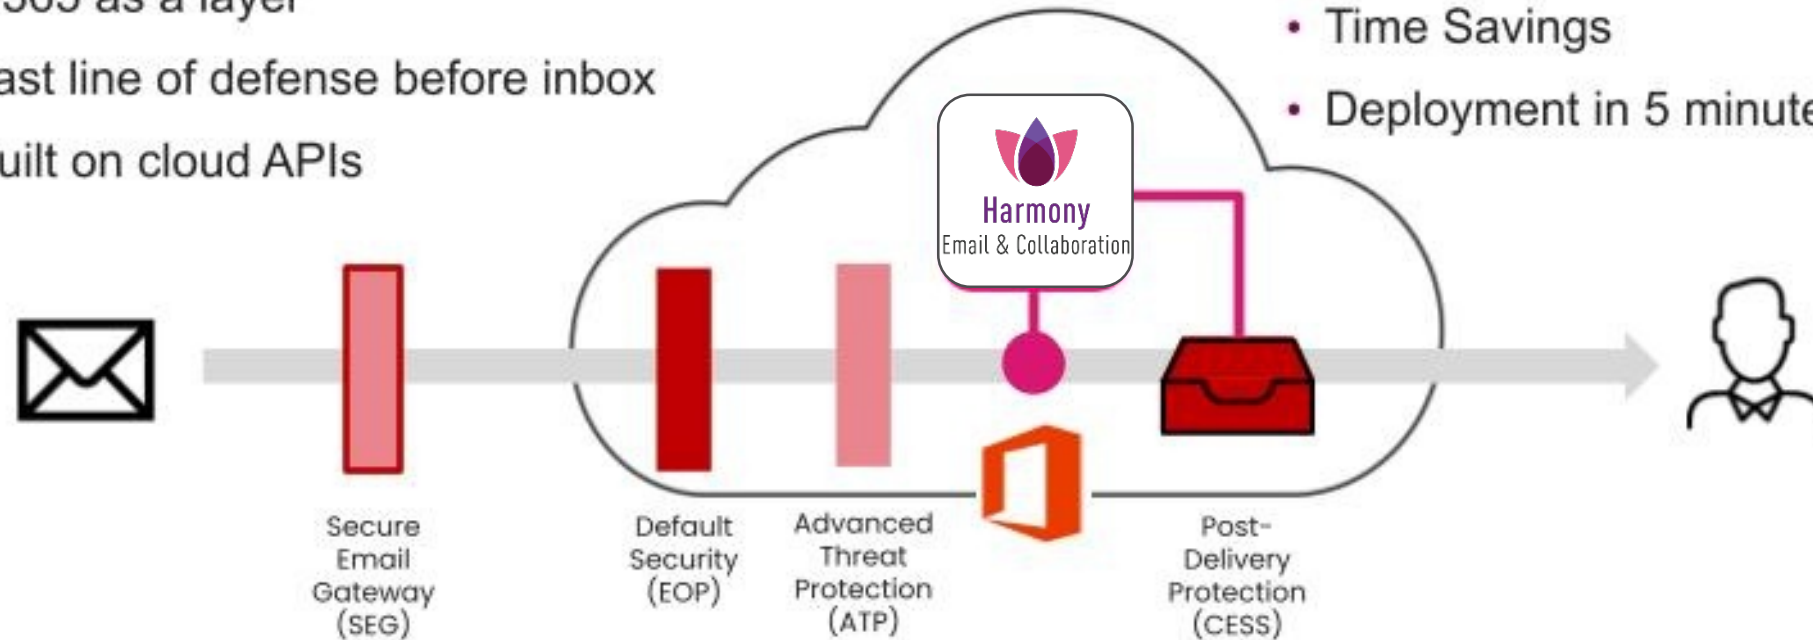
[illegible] as a layer
ast line of defense before inbox
uilt on cloud APIs

• Time Savings
• Deployment in 5 minute

Harmony
Email & Collaboration

Secure Email Gateway (SEG)

Default Security (EOP)

Advanced Threat Protection (ATP)

Post-Delivery Protection (CESS)